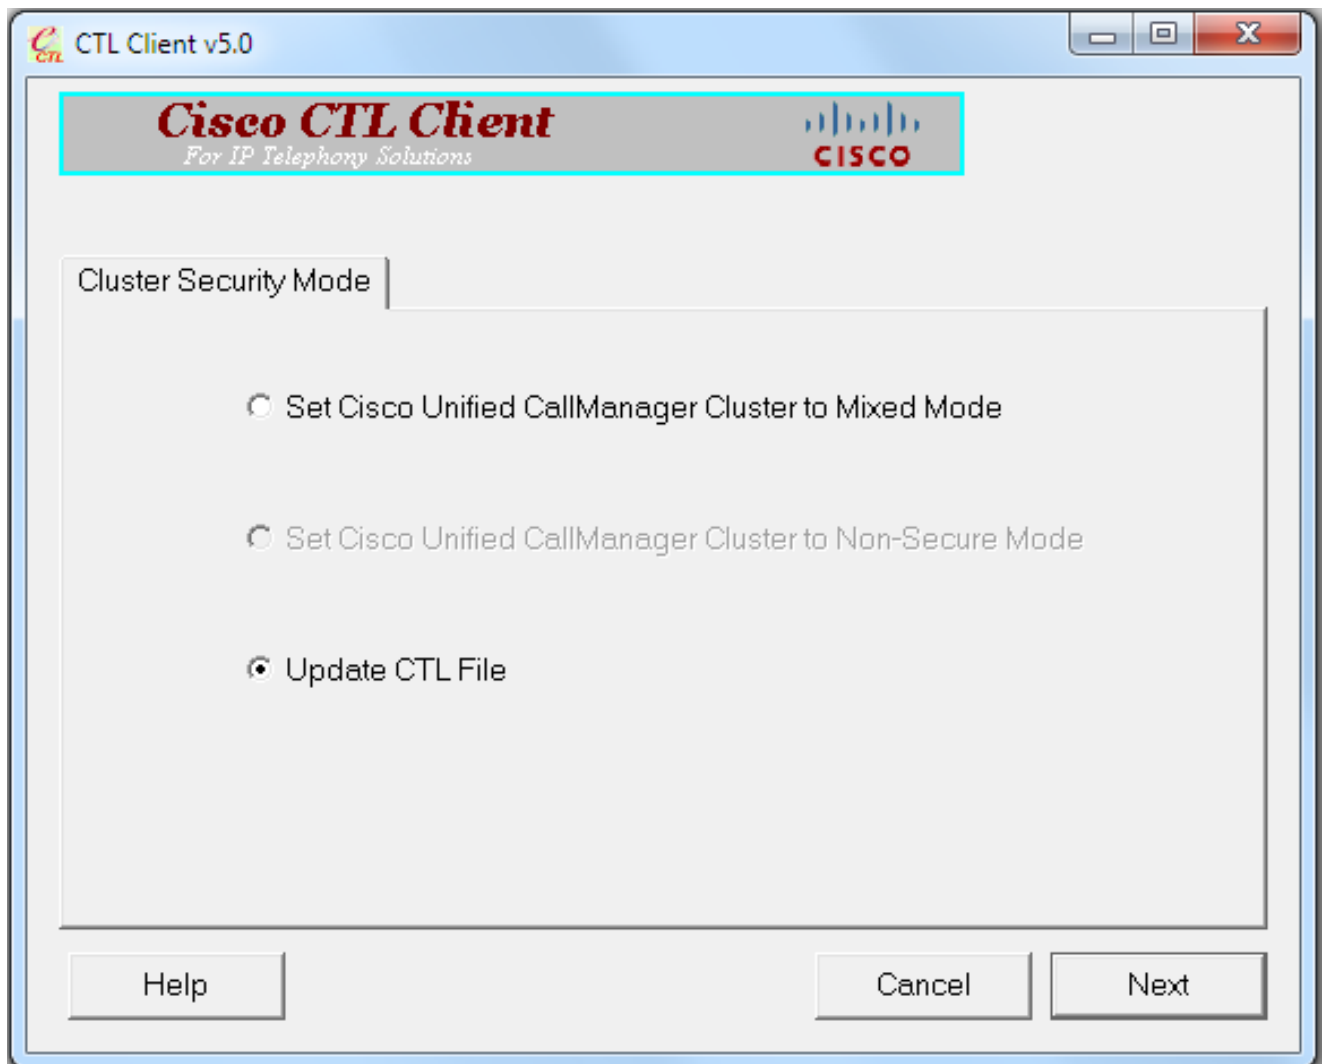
CTL Client v5.0

Cisco CTL Client
For IP Telephony Solutions

CISCO

Cluster Security Mode

Set Cisco Unified CallManager Cluster to Mixed Mode

Set Cisco Unified CallManager Cluster to Non-Secure Mode

Update CTL File

Help

Cancel

Next